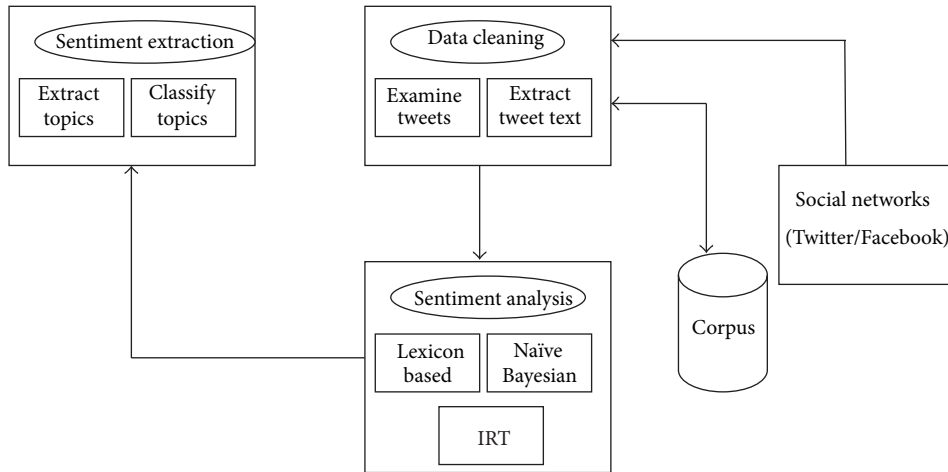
Sentiment extraction

Extract topics

Classify topics

Data cleaning

Examine tweets

Extract tweet text

Social networks (Twitter/Facebook)

Corpus

Sentiment analysis

Lexicon based

Naïve Bayesian

IRT